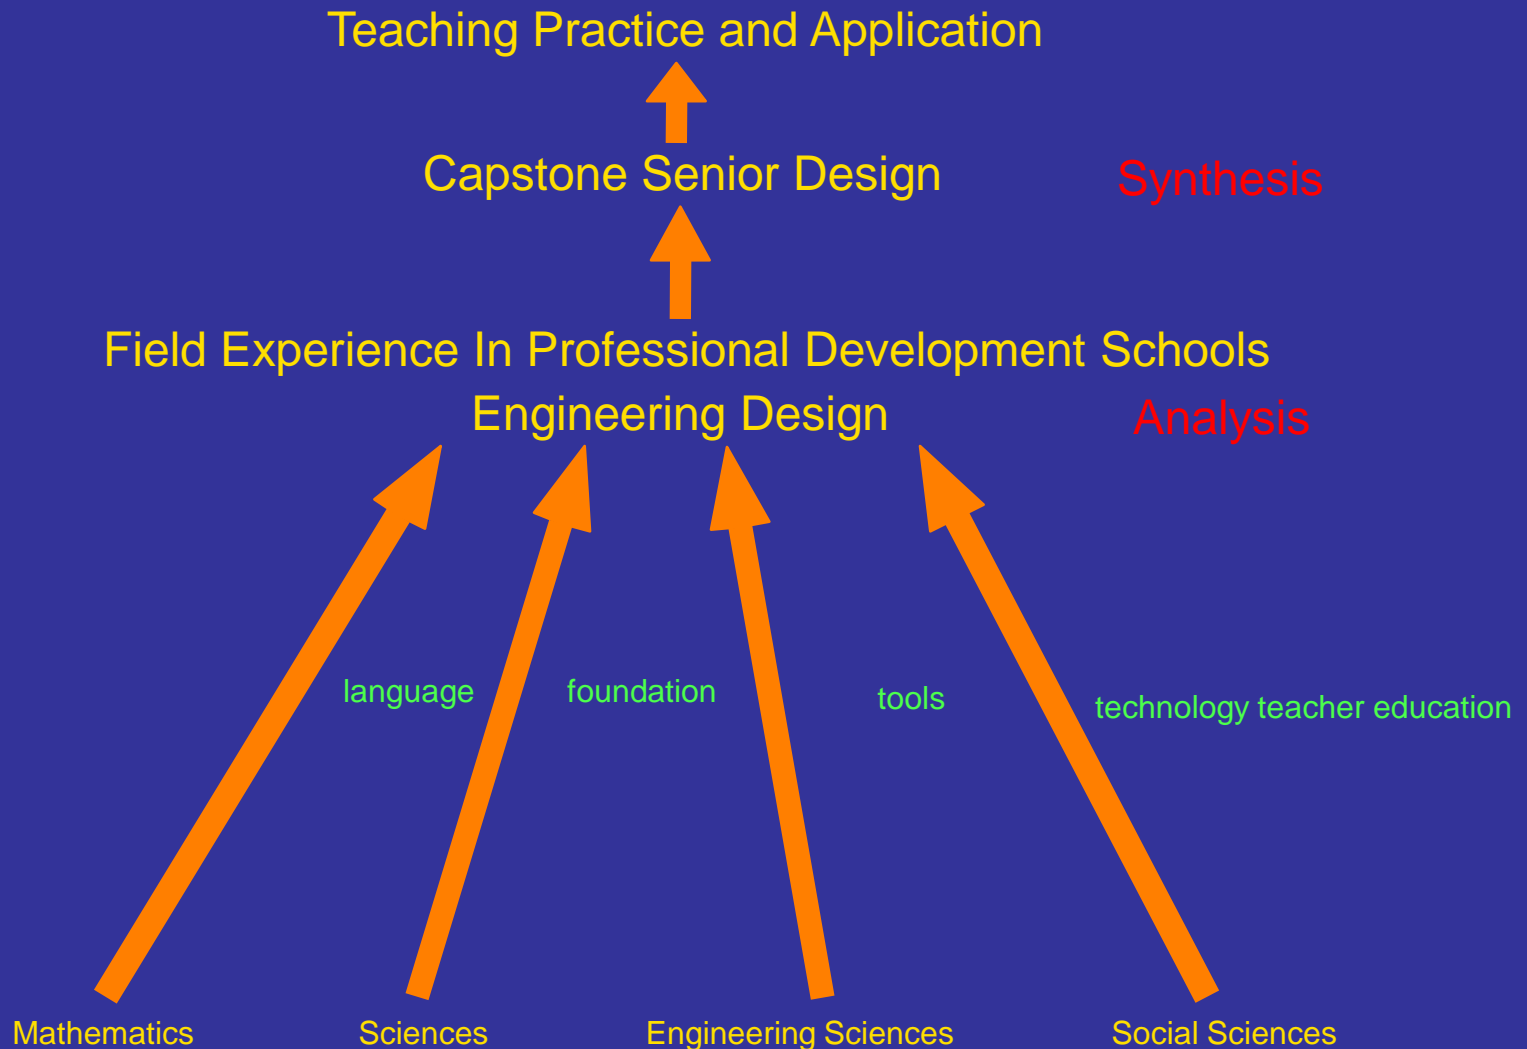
Teaching Practice and Application

Capstone Senior Design

Synthesis

Field Experience In Professional Development Schools

Engineering Design

Analysis

language

foundation

tools

technology teacher education

Mathematics

Sciences

Engineering Sciences

Social Sciences